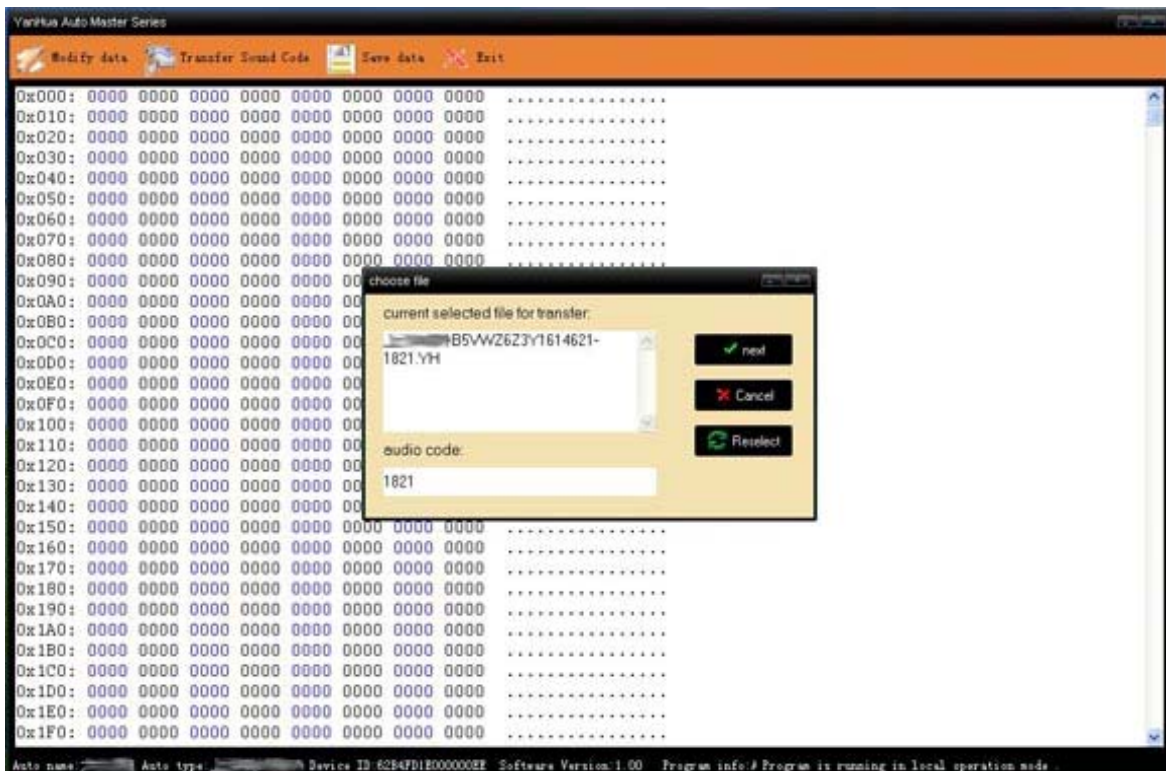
YanHua Auto Master Series

Modify data Transfer Sound Code Save data Exit

0x000: 0000 0000 0000 0000 0000 0000 0000 0000 ................
0x010: 0000 0000 0000 0000 0000 0000 0000 0000 ................
0x020: 0000 0000 0000 0000 0000 0000 0000 0000 ................
0x030: 0000 0000 0000 0000 0000 0000 0000 0000 ................
0x040: 0000 0000 0000 0000 0000 0000 0000 0000 ................
0x050: 0000 0000 0000 0000 0000 0000 0000 0000 ................
0x060: 0000 0000 0000 0000 0000 0000 0000 0000 ................
0x070: 0000 0000 0000 0000 0000 0000 0000 0000 ................
0x080: 0000 0000 0000 0000 0000 0000 0000 0000 ................
0x090: 0000 0000 0000 0000 0000 00
0x0A0: 0000 0000 0000 0000 0000 00
0x0B0: 0000 0000 0000 0000 0000 00
0x0C0: 0000 0000 0000 0000 0000 00
0x0D0: 0000 0000 0000 0000 0000 00
0x0E0: 0000 0000 0000 0000 0000 00
0x0F0: 0000 0000 0000 0000 0000 00
0x100: 0000 0000 0000 0000 0000 00
0x110: 0000 0000 0000 0000 0000 00
0x120: 0000 0000 0000 0000 0000 00
0x130: 0000 0000 0000 0000 0000 00
0x140: 0000 0000 0000 0000 0000 00
0x150: 0000 0000 0000 0000 0000 0000 0000 0000 ................
0x160: 0000 0000 0000 0000 0000 0000 0000 0000 ................
0x170: 0000 0000 0000 0000 0000 0000 0000 0000 ................
0x180: 0000 0000 0000 0000 0000 0000 0000 0000 ................
0x190: 0000 0000 0000 0000 0000 0000 0000 0000 ................
0x1A0: 0000 0000 0000 0000 0000 0000 0000 0000 ................
0x1B0: 0000 0000 0000 0000 0000 0000 0000 0000 ................
0x1C0: 0000 0000 0000 0000 0000 0000 0000 0000 ................
0x1D0: 0000 0000 0000 0000 0000 0000 0000 0000 ................
0x1E0: 0000 0000 0000 0000 0000 0000 0000 0000 ................
0x1F0: 0000 0000 0000 0000 0000 0000 0000 0000 ................

choose file
current selected file for transfer:
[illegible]B5VWZ6Z3Y1614621-1821.YH
next
Cancel
Reselect
audio code:
1821

Auto name: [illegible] Auto type: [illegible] Device ID:62B4FD1E000000EE Software Version:1.00 Program info:# Program is running in local operation mode .